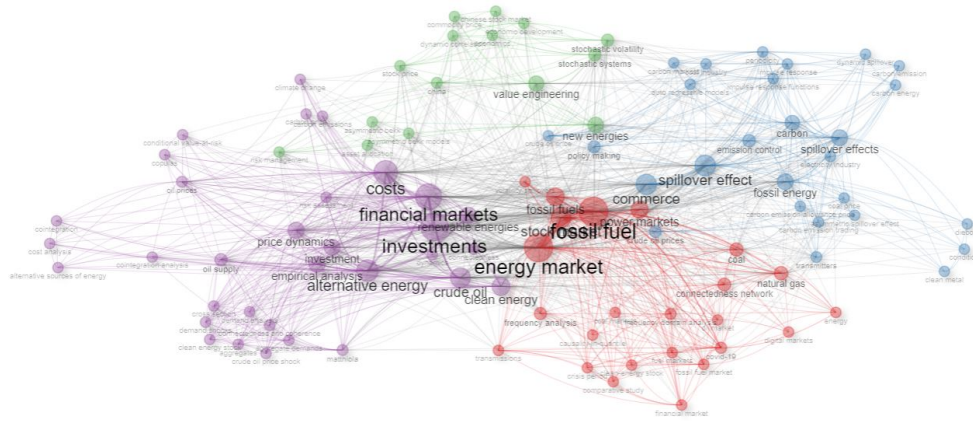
value engineering
stochastic volatility
stochastic systems
new energies
policy making
carbon
emission control
spillover effects
spillover effect
fossil energy
commerce
fossil fuels
power markets
fossil fuel
costs
financial markets
renewable energies
investments
energy market
price dynamics
investment
empirical analysis
alternative energy
crude oil
clean energy
oil supply
oil prices
climate change
coal
natural gas
connectedness network
frequency analysis
covid-19
fossil fuel market
financial market
transmitters
clean energy stocks
crude oil price shock
digital markets
energy
conditional value-at-risk
cointegration
cost analysis
alternative sources of energy
carbon emission
electric industry
risk management
dynamic conditional correlation
comparative study